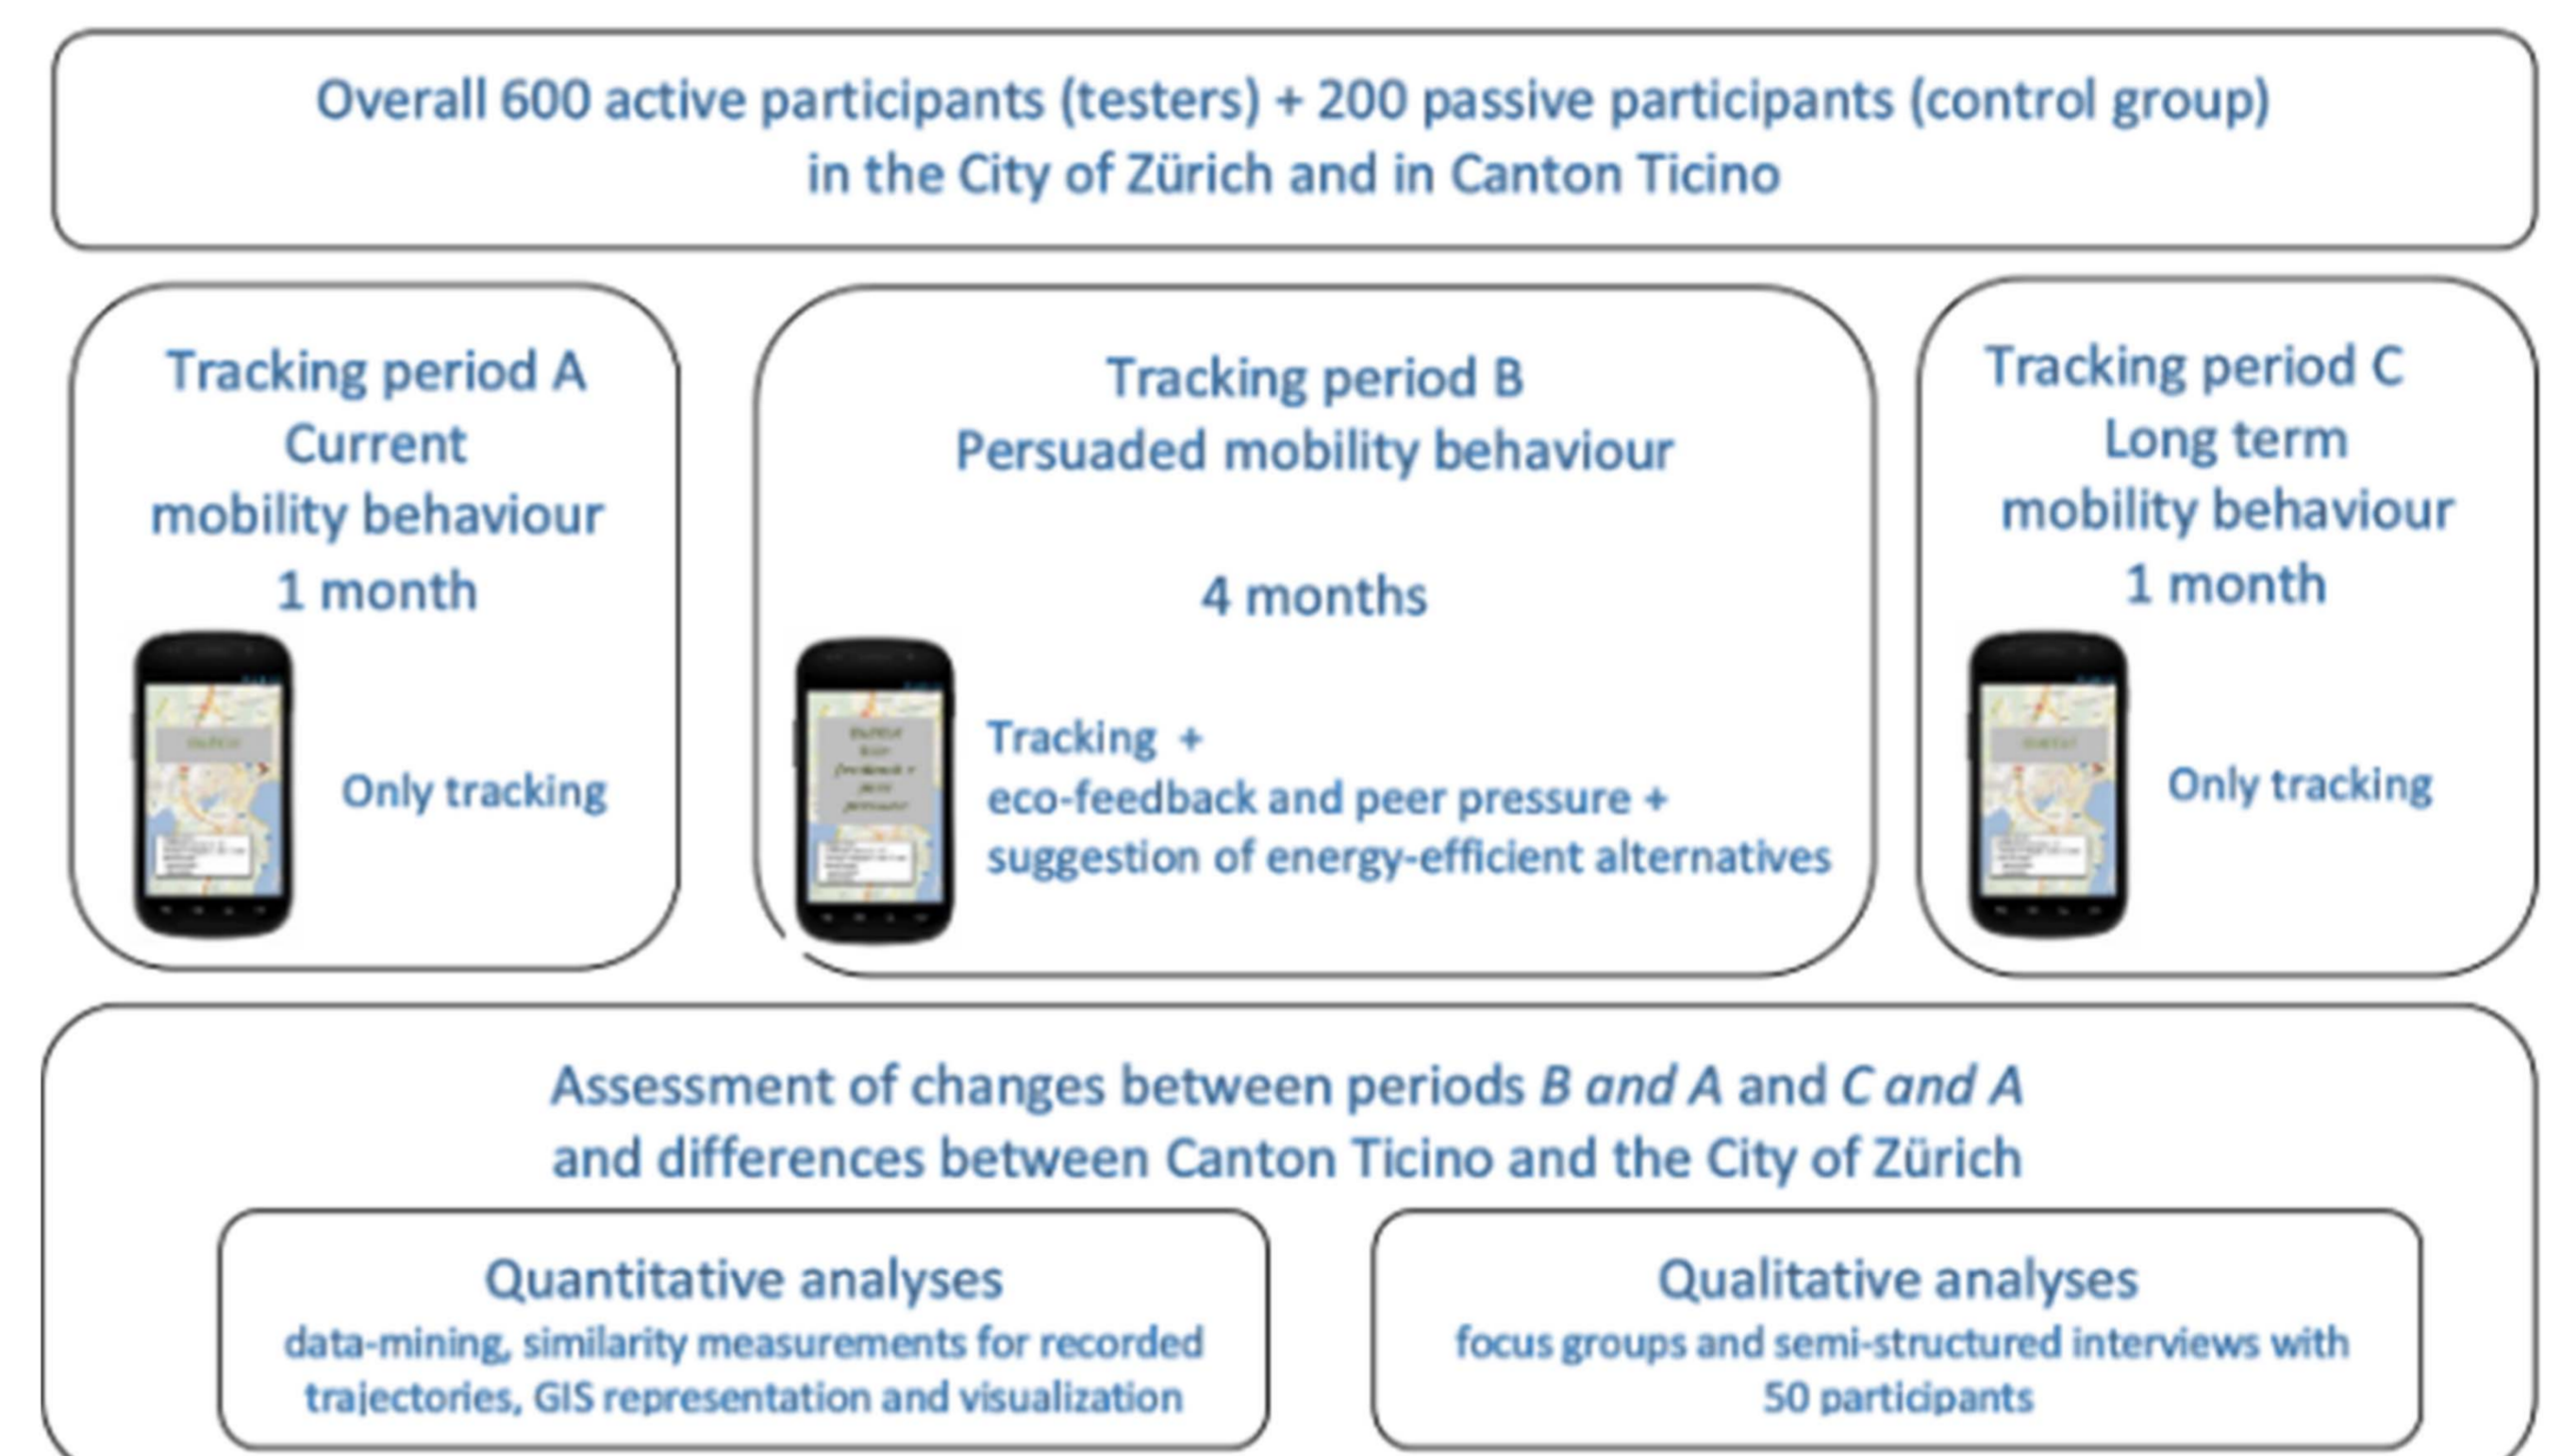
Overall 600 active participants (testers) + 200 passive participants (control group) in the City of Zürich and in Canton Ticino

Tracking period A
Current
mobility behaviour
1 month

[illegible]

Only tracking

Tracking period B
Persuaded mobility behaviour

4 months

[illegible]

Tracking +
eco-feedback and peer pressure +
suggestion of energy-efficient alternatives

Tracking period C
Long term
mobility behaviour
1 month

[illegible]

Only tracking

Assessment of changes between periods *B and A* and *C and A* and differences between Canton Ticino and the City of Zürich

Quantitative analyses
data-mining, similarity measurements for recorded trajectories, GIS representation and visualization

Qualitative analyses
focus groups and semi-structured interviews with 50 participants